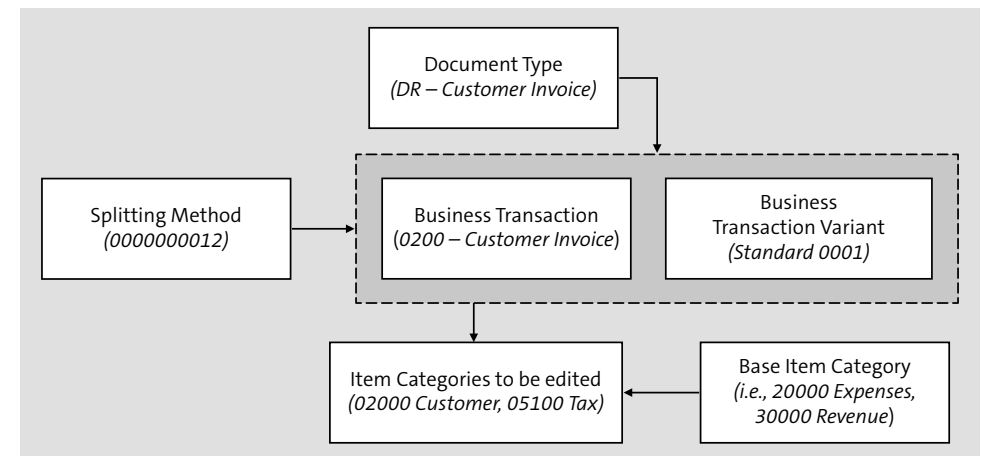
Document Type
(DR – Customer Invoice)

Splitting Method
(0000000012)

Business Transaction
(0200 – Customer Invoice)

Business
Transaction Variant
(Standard 0001)

Item Categories to be edited
(02000 Customer, 05100 Tax)

Base Item Category
(i.e., 20000 Expenses,
30000 Revenue)